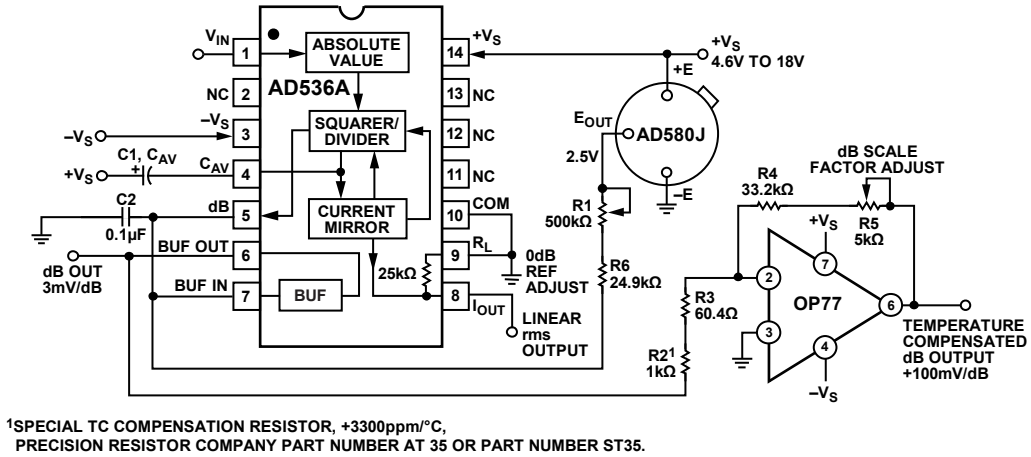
$V_{IN}$ 1 ABSOLUTE VALUE 14 $+V_S$

NC 2 AD536A 13 NC

$-V_S$ $-V_S$ 3 SQUARER/ DIVIDER 12 NC

C1, $C_{AV}$ $+V_S$ $C_{AV}$ 4 11 NC

C2 0.1µF dB 5 CURRENT MIRROR 10 COM

dB OUT 3mV/dB BUF OUT 6 9 $R_L$ 25kΩ

BUF IN 7 BUF 8 $I_{OUT}$

$+V_S$ 4.6V TO 18V

+E

$E_{OUT}$ AD580J

2.5V –E

R1 500kΩ

0dB REF ADJUST

R6 24.9kΩ

LINEAR rms OUTPUT

dB SCALE FACTOR ADJUST

R4 33.2kΩ

R5 5kΩ

$+V_S$

7

2

R3 60.4Ω

3

OP77

6

4

R2$^1$ 1kΩ

$-V_S$

TEMPERATURE COMPENSATED dB OUTPUT +100mV/dB

$^1$SPECIAL TC COMPENSATION RESISTOR, +3300ppm/°C, PRECISION RESISTOR COMPANY PART NUMBER AT 35 OR PART NUMBER ST35.